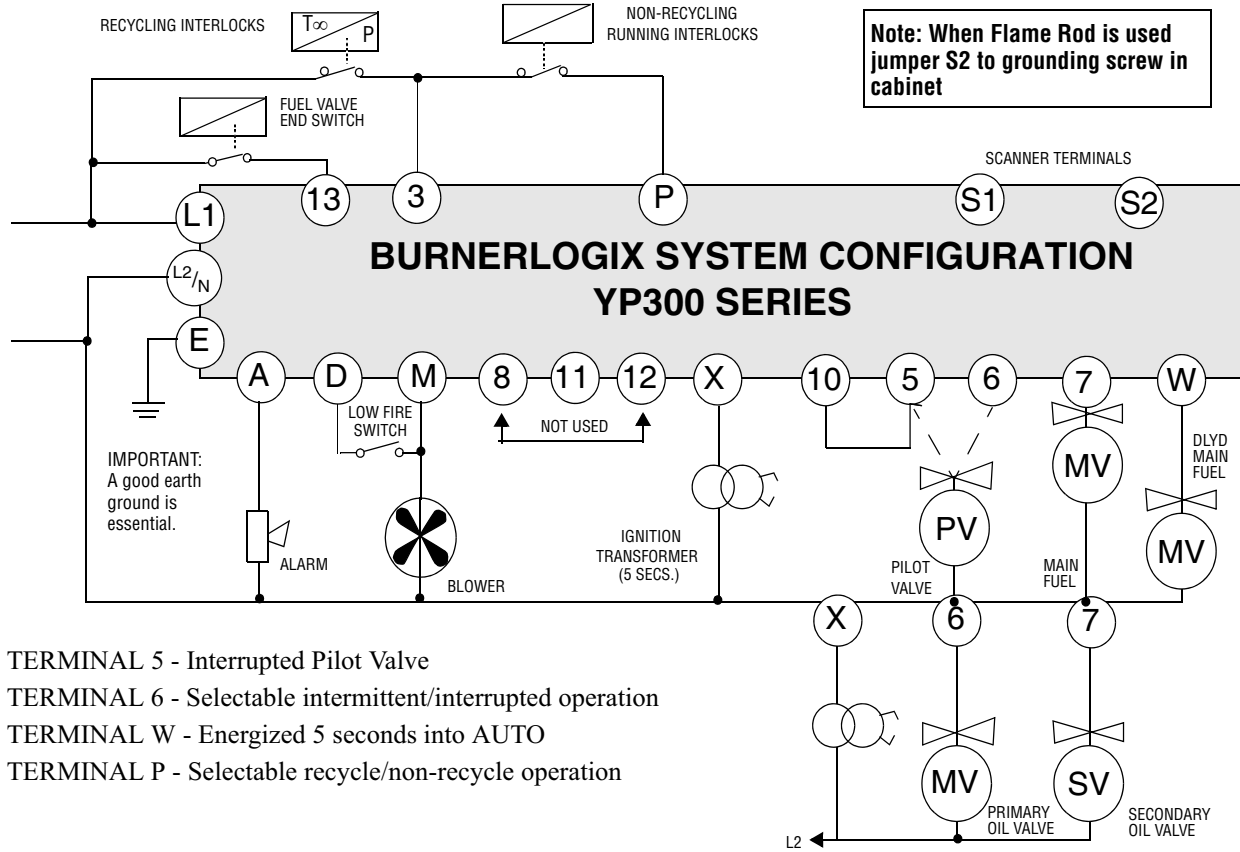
RECYCLING INTERLOCKS
T∞
P
NON-RECYCLING RUNNING INTERLOCKS

Note: When Flame Rod is used jumper S2 to grounding screw in cabinet

FUEL VALVE END SWITCH

SCANNER TERMINALS

13
3
P
S1
S2
L1
L2/N
E

BURNERLOGIX SYSTEM CONFIGURATION
YP300 SERIES

A
D
M
8
11
12
X
10
5
6
7
W

LOW FIRE SWITCH
NOT USED

IMPORTANT: A good earth ground is essential.

ALARM
BLOWER
IGNITION TRANSFORMER (5 SECS.)
PV
PILOT VALVE
MV
MAIN FUEL
DLYD MAIN FUEL
MV

X
6
7

TERMINAL 5 - Interrupted Pilot Valve
TERMINAL 6 - Selectable intermittent/interrupted operation
TERMINAL W - Energized 5 seconds into AUTO
TERMINAL P - Selectable recycle/non-recycle operation

MV
PRIMARY OIL VALVE
SV
SECONDARY OIL VALVE
L2